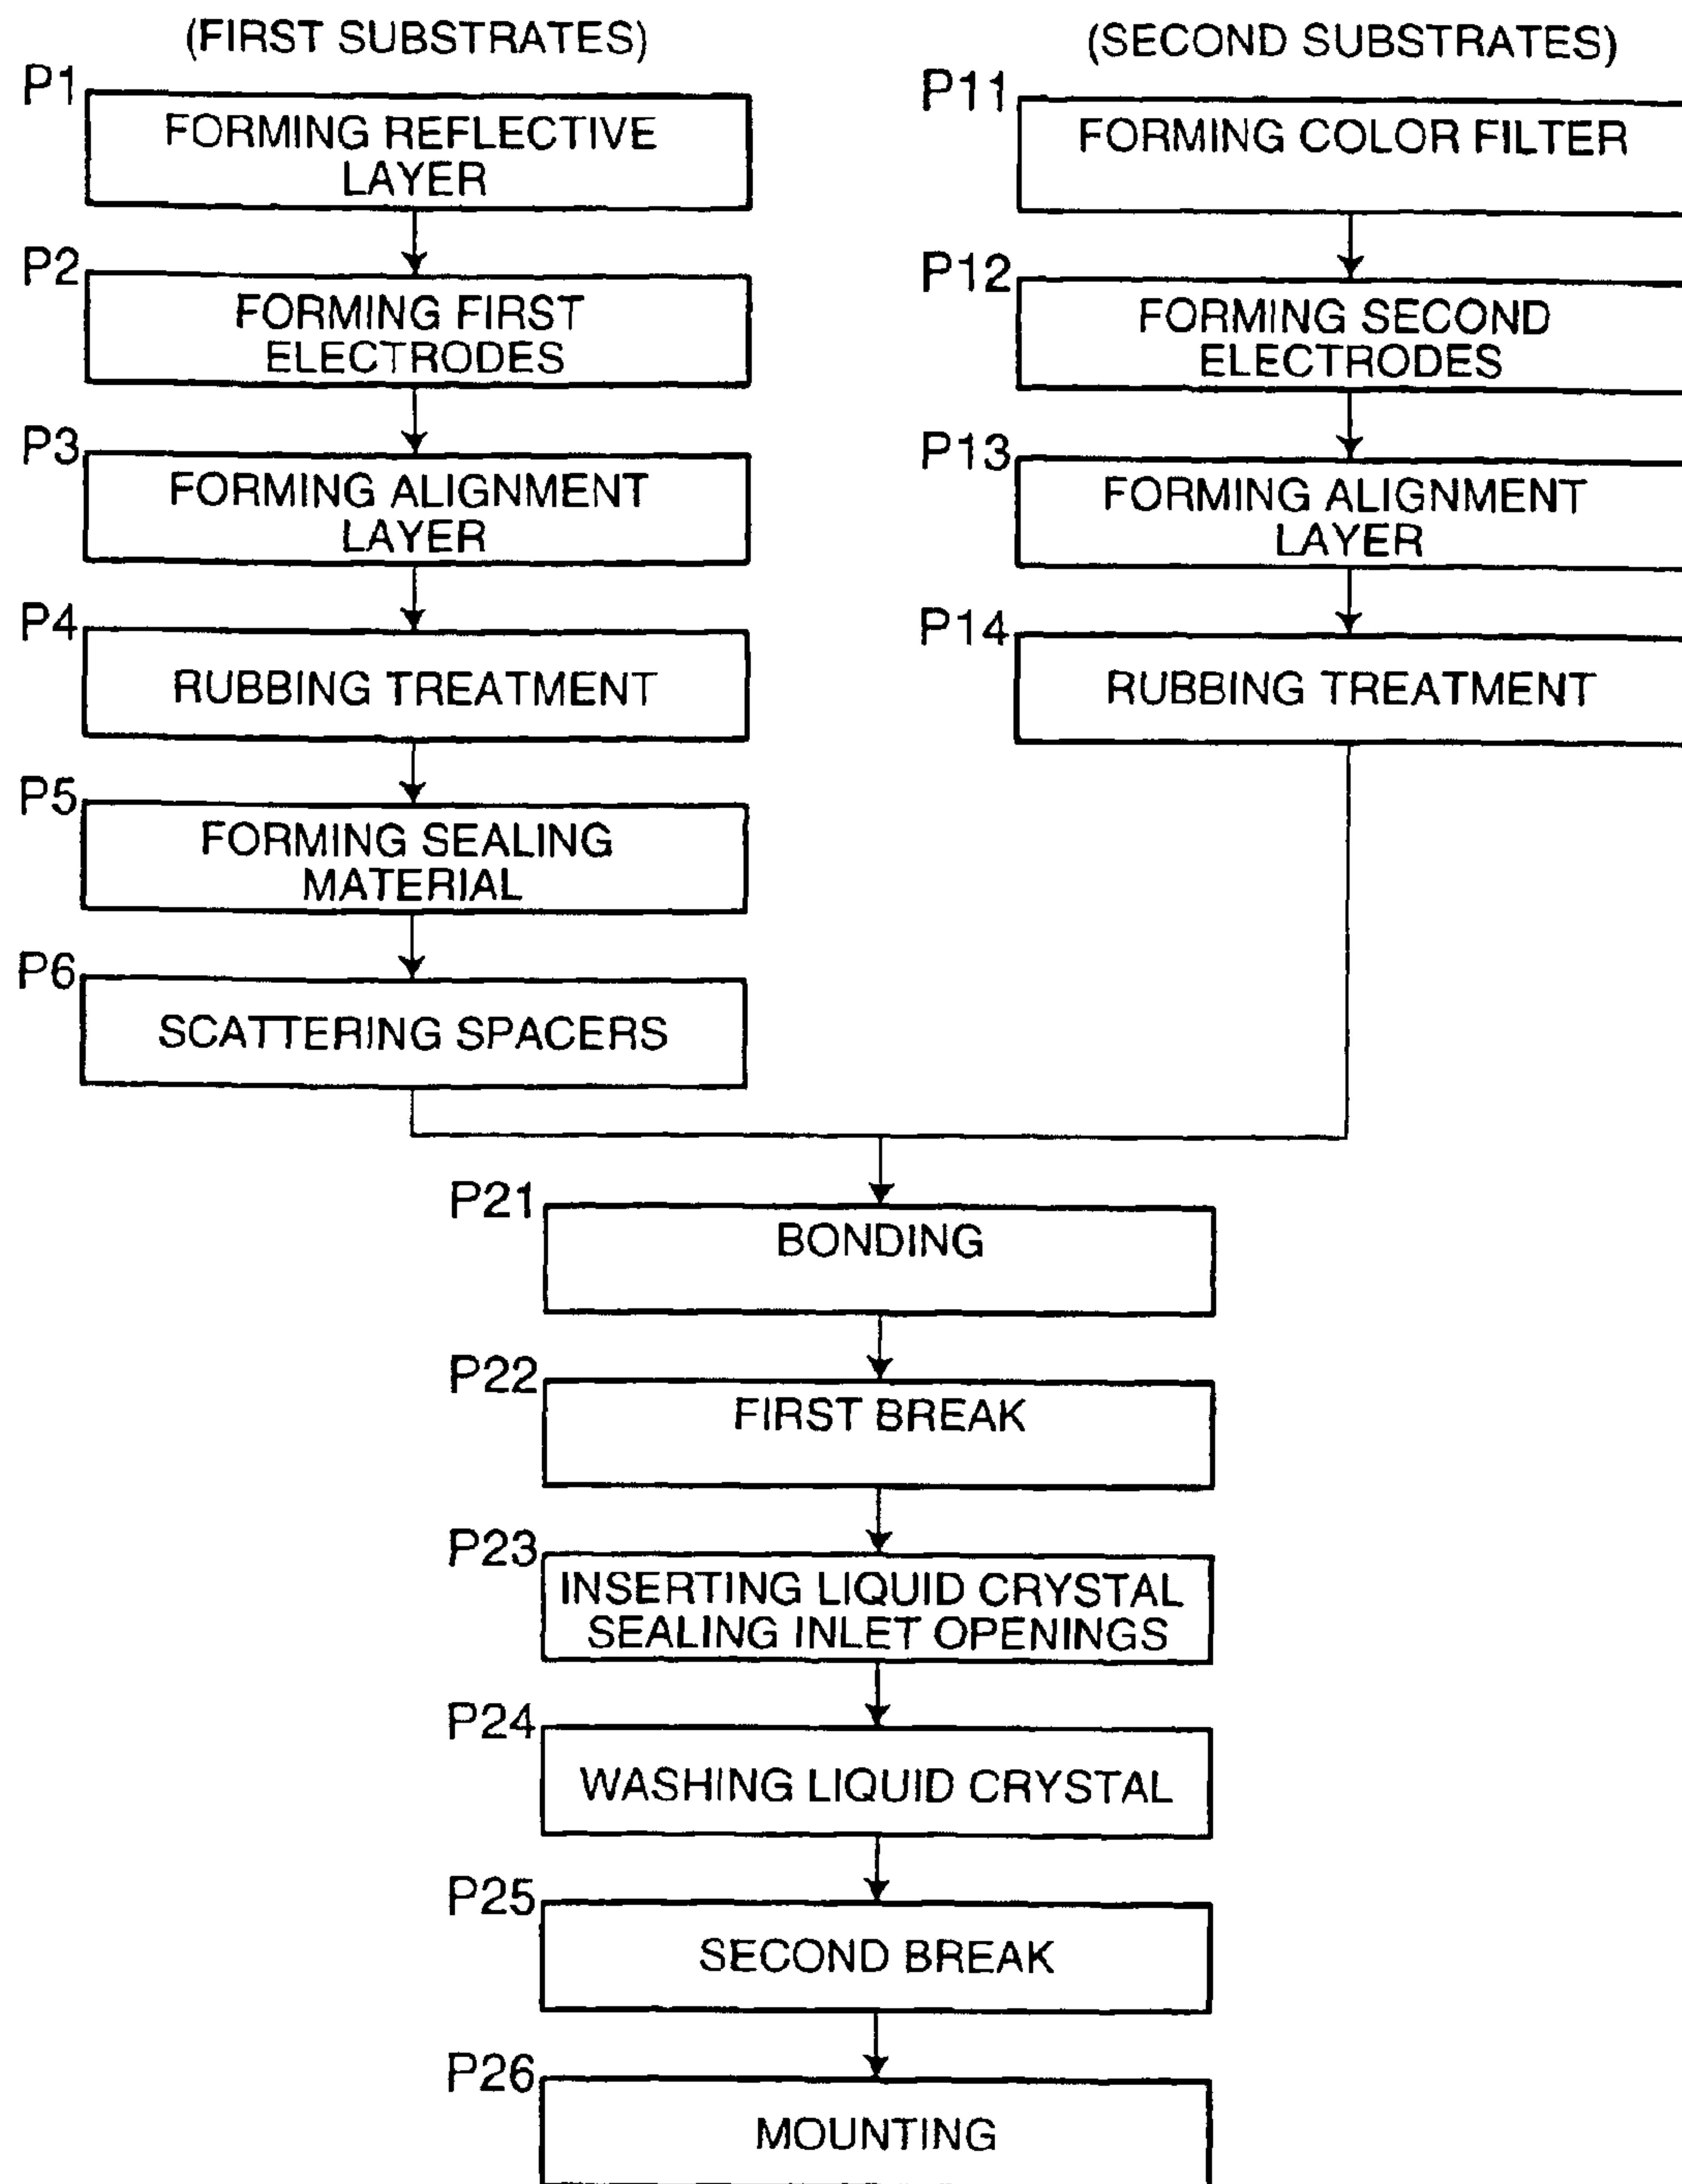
(FIRST SUBSTRATES)

P1 FORMING REFLECTIVE LAYER

P2 FORMING FIRST ELECTRODES

P3 FORMING ALIGNMENT LAYER

P4 RUBBING TREATMENT

P5 FORMING SEALING MATERIAL

P6 SCATTERING SPACERS

(SECOND SUBSTRATES)

P11 FORMING COLOR FILTER

P12 FORMING SECOND ELECTRODES

P13 FORMING ALIGNMENT LAYER

P14 RUBBING TREATMENT

P21 BONDING

P22 FIRST BREAK

P23 INSERTING LIQUID CRYSTAL SEALING INLET OPENINGS

P24 WASHING LIQUID CRYSTAL

P25 SECOND BREAK

P26 MOUNTING